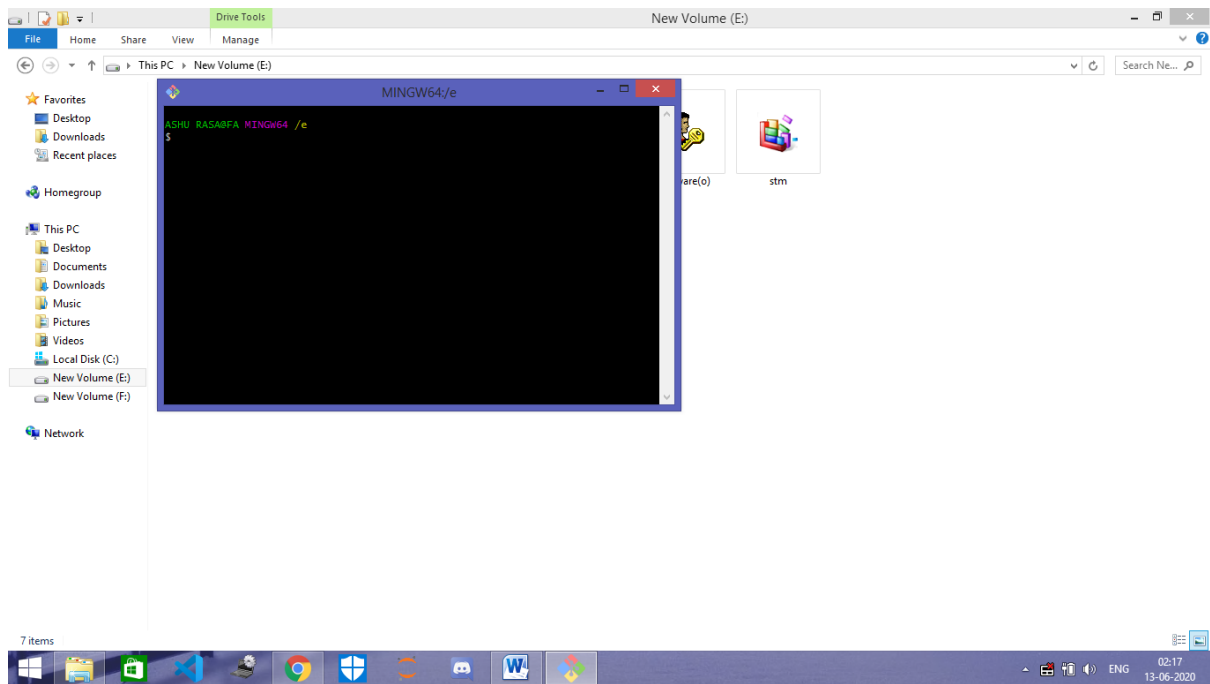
Drive Tools

New Volume (E:)

File Home Share View Manage

This PC › New Volume (E:)

Search Ne...

Favorites
Desktop
Downloads
Recent places

Homegroup

This PC
Desktop
Documents
Downloads
Music
Pictures
Videos
Local Disk (C:)
New Volume (E:)
New Volume (F:)

Network

MINGW64:/e

ASHU RASA@FA MINGW64 /e
$

vare(o)

stm

7 items

ENG

02:17
13-06-2020